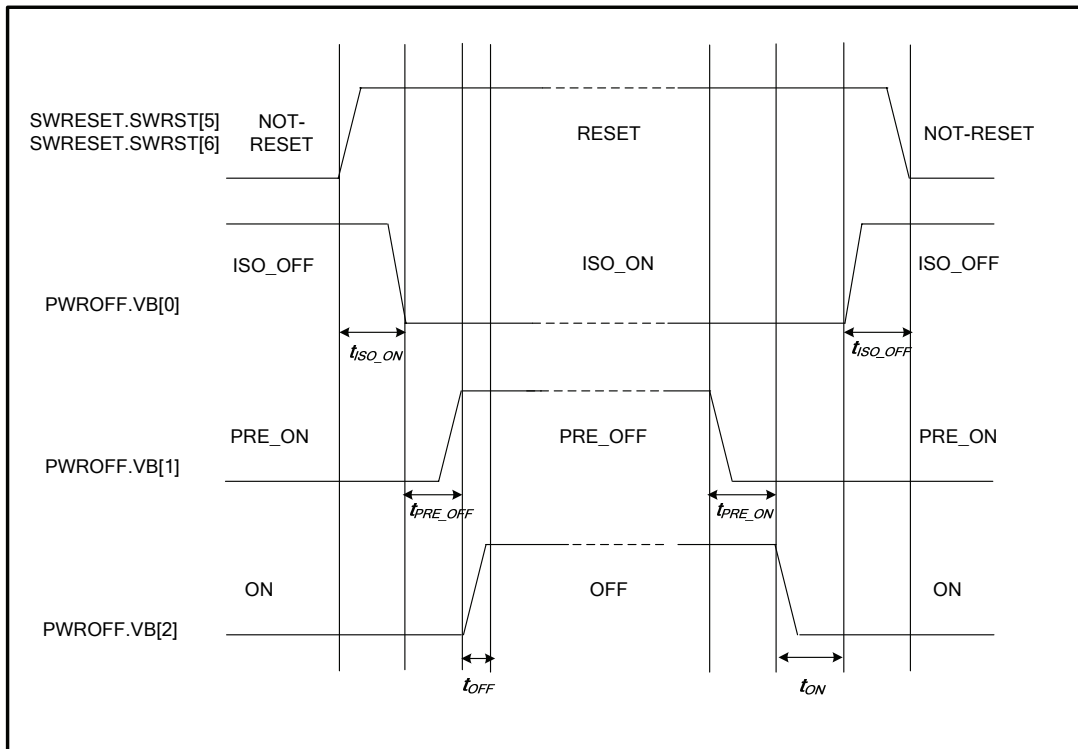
SWRESET.SWRST[5]
SWRESET.SWRST[6]

NOT-RESET

RESET

NOT-RESET

ISO_OFF

ISO_ON

ISO_OFF

PWROFF.VB[0]

$t_{ISO\_ON}$

$t_{ISO\_OFF}$

PRE_ON

PRE_OFF

PRE_ON

PWROFF.VB[1]

$t_{PRE\_OFF}$

$t_{PRE\_ON}$

ON

OFF

ON

PWROFF.VB[2]

$t_{OFF}$

$t_{ON}$